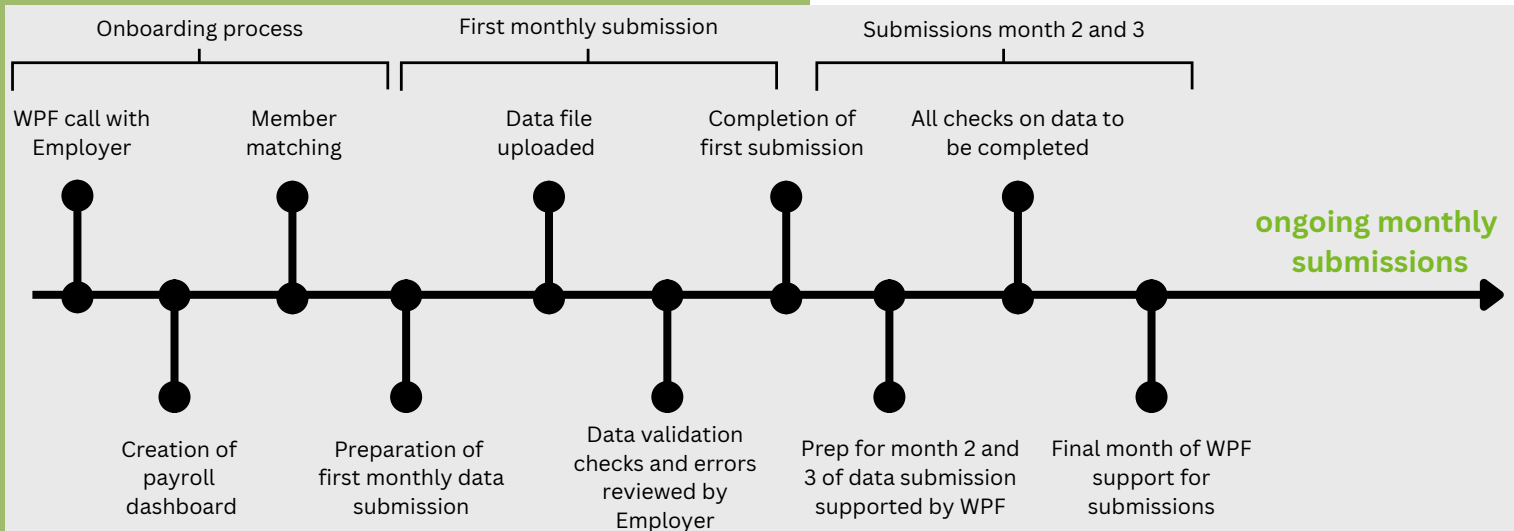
Onboarding process

First monthly submission

Submissions month 2 and 3

WPF call with Employer

Member matching

Data file uploaded

Completion of first submission

All checks on data to be completed

ongoing monthly submissions

Creation of payroll dashboard

Preparation of first monthly data submission

Data validation checks and errors reviewed by Employer

Prep for month 2 and 3 of data submission supported by WPF

Final month of WPF support for submissions